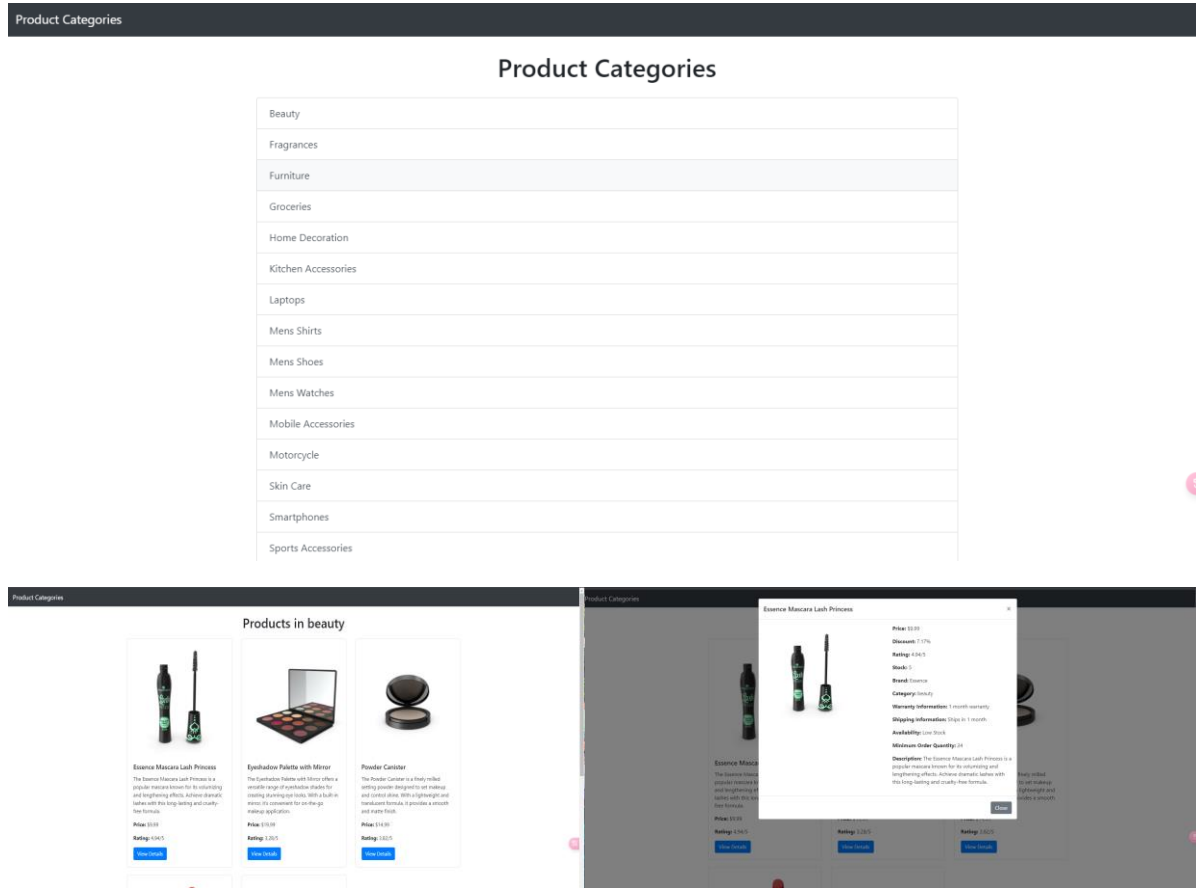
Product Categories

Product Categories

Beauty
Fragrances
Furniture
Groceries
Home Decoration
Kitchen Accessories
Laptops
Mens Shirts
Mens Shoes
Mens Watches
Mobile Accessories
Motorcycle
Skin Care
Smartphones
Sports Accessories

Product Categories

Products in beauty

Essence Mascara Lash Princess
The Essence Mascara Lash Princess is a popular mascara known for its volumizing and lengthening effects. Achieve dramatic lashes with this long-lasting and cruelty-free formula.
Price: $9.99
Rating: 4.94/5
View Details

Eyeshadow Palette with Mirror
The Eyeshadow Palette with Mirror offers a versatile range of eyeshadow shades for creating stunning eye looks. With a built-in mirror, it's convenient for on-the-go makeup application.
Price: $19.99
Rating: 3.28/5
View Details

Powder Canister
The Powder Canister is a finely milled setting powder designed to set makeup and control shine. With a lightweight and translucent formula, it provides a smooth and matte finish.
Price: $14.99
Rating: 3.82/5
View Details

Product Categories

Essence Mascara Lash Princess
×
Price: $9.99
Discount: 7.17%
Rating: 4.94/5
Stock: 5
Brand: Essence
Category: beauty
Warranty Information: 1 month warranty
Shipping Information: Ships in 1 month
Availability: Low Stock
Minimum Order Quantity: 24
Description: The Essence Mascara Lash Princess is a popular mascara known for its volumizing and lengthening effects. Achieve dramatic lashes with this long-lasting and cruelty-free formula.
Close

Rating: 4.94/5
View Details
Rating: 3.28/5
View Details
Rating: 3.82/5
View Details